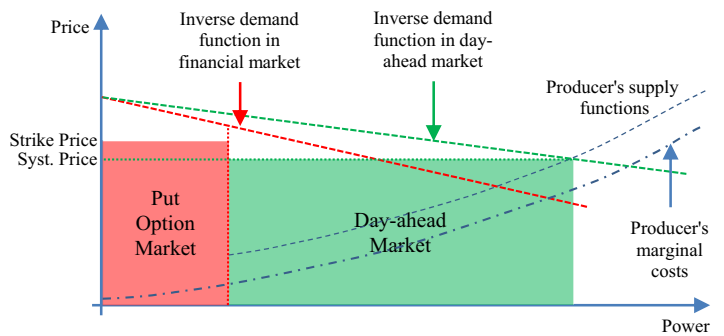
Price

Inverse demand function in financial market

Inverse demand function in day-ahead market

Producer's supply functions

Strike Price
Syst. Price

Put Option Market

Day-ahead Market

Producer's marginal costs

Power